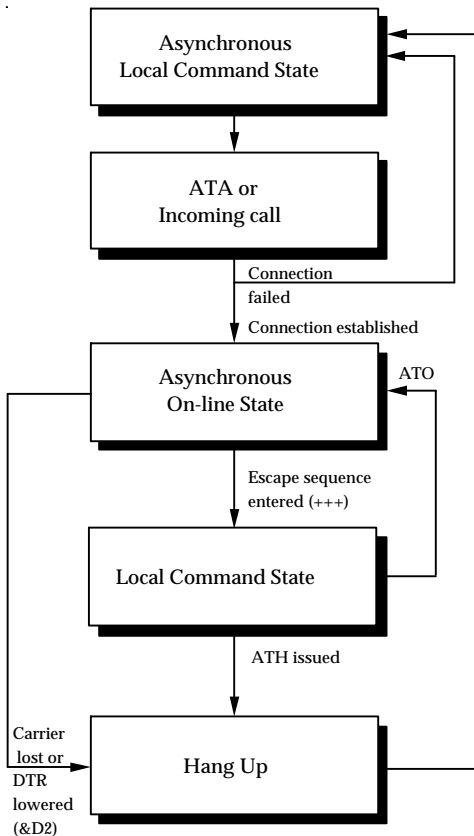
Asynchronous Local Command State

ATA or Incoming call

Connection failed

Connection established

Asynchronous On-line State

ATO

Escape sequence entered (+++)

Local Command State

ATH issued

Carrier lost or DTR lowered (&D2)

Hang Up